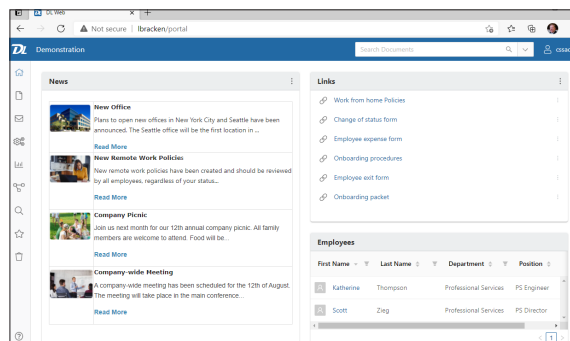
DL Web

Not secure | lbracken/portal

DL Demonstration

Search Documents

cssac

News

New Office

Plans to open new offices in New York City and Seattle have been announced. The Seattle office will be the first location in ...

Read More

New Remote Work Policies

New remote work policies have been created and should be reviewed by all employees, regardless of your status...

Read More

Company Picnic

Join us next month for our 12th annual company picnic. All family members are welcome to attend. Food will be...

Read More

Company-wide Meeting

A company-wide meeting has been scheduled for the 12th of August. The meeting will take place in the main conference...

Read More

Links

Work from home Policies

Change of status form

Employee expense form

Onboarding procedures

Employee exit form

Onboarding packet

Employees

| First Name | Last Name | Department | Position |
|---|---|---|---|
| Katherine | Thompson | Professional Services | PS Engineer |
| Scott | Zieg | Professional Services | PS Director |

1